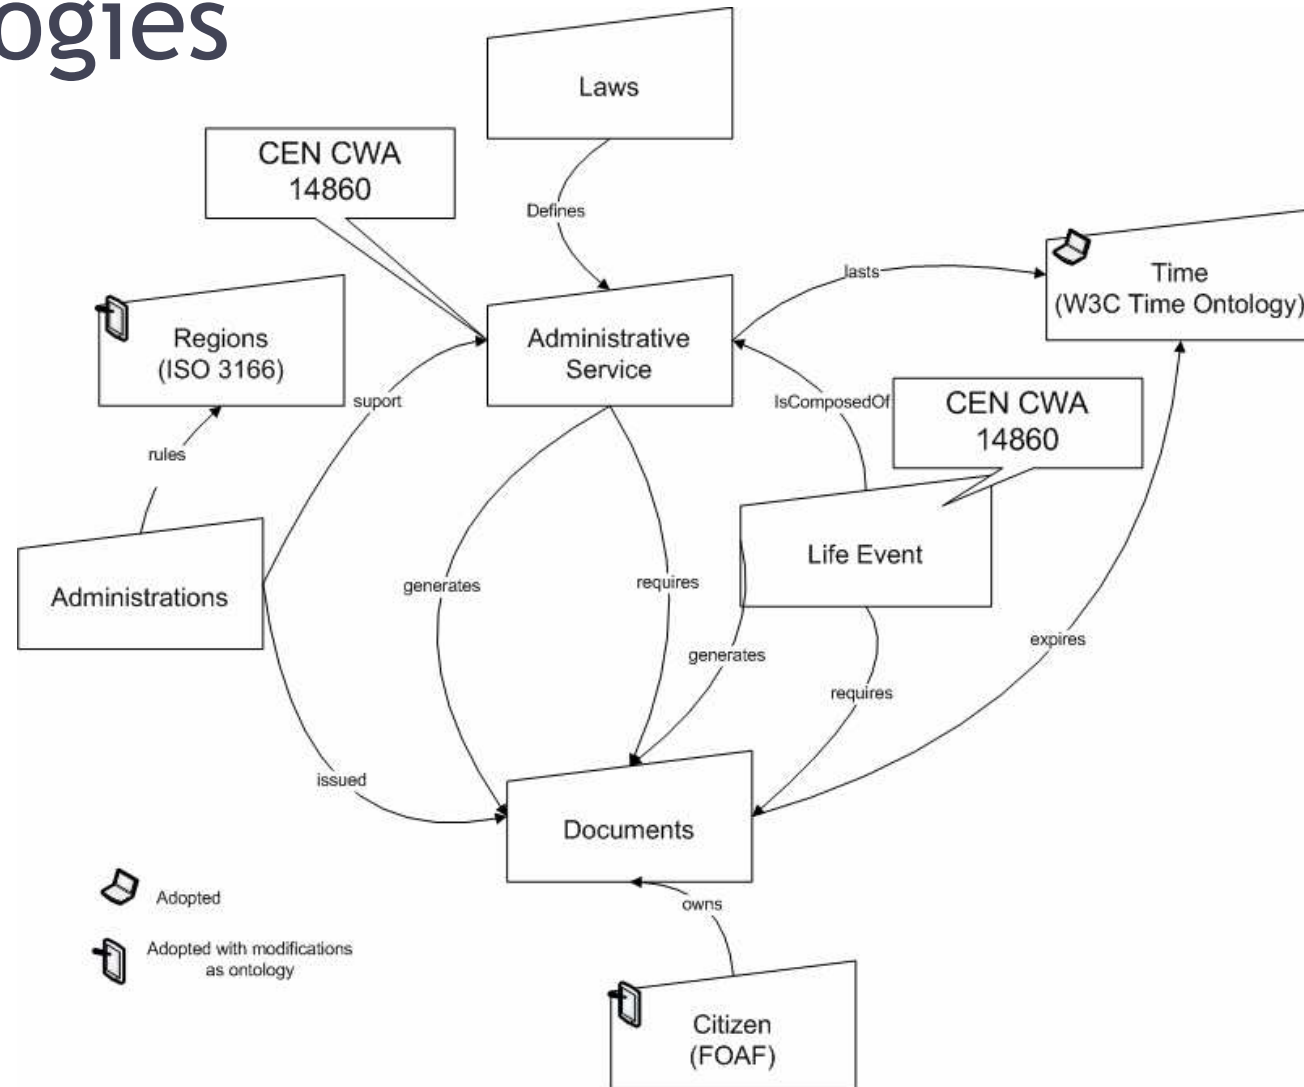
ogies

Laws

CEN CWA 14860

Defines

lasts

Time (W3C Time Ontology)

Regions (ISO 3166)

Administrative Service

suport

IsComposedOf

CEN CWA 14860

rules

Life Event

Administrations

generates

requires

generates

expires

requires

issued

Documents

Adopted

owns

Adopted with modifications as ontology

Citizen (FOAF)